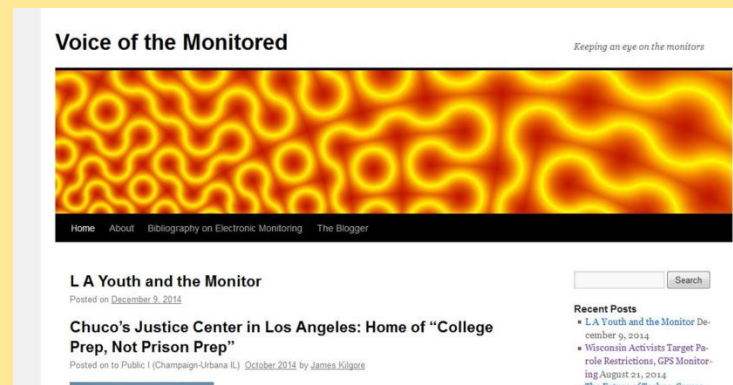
Voice of the Monitored

Keeping an eye on the monitors

Home About Bibliography on Electronic Monitoring The Blogger

L A Youth and the Monitor

Posted on December 9, 2014

Chuco's Justice Center in Los Angeles: Home of "College Prep, Not Prison Prep"

Posted on to Public I (Champaign-Urbana IL) October 2014 by James Kilgore

Search

Recent Posts

- L A Youth and the Monitor December 9, 2014
- Wisconsin Activists Target Parole Restrictions, GPS Monitoring August 21, 2014
- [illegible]